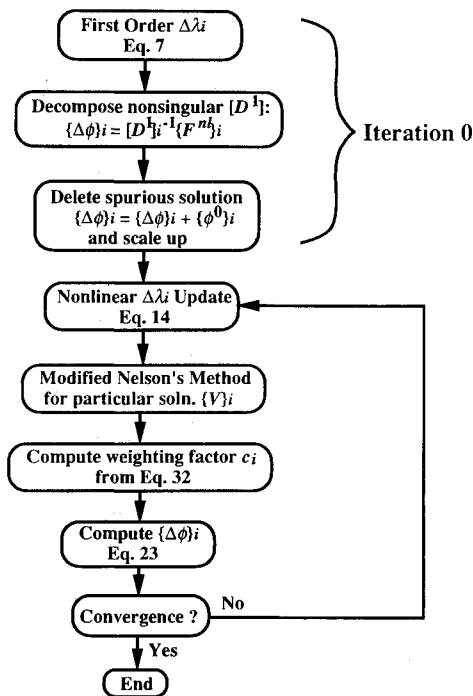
First Order $\Delta\lambda i$
Eq. 7

Decompose nonsingular $[D^1]$:
$\{\Delta\phi\}i = [D^1]_i^{-1}\{F^{nl}\}i$

Delete spurious solution
$\{\Delta\phi\}i = \{\Delta\phi\}i + \{\phi^0\}i$
and scale up

Iteration 0

Nonlinear $\Delta\lambda i$ Update
Eq. 14

Modified Nelson's Method
for particular soln. $\{V\}i$

Compute weighting factor $c_i$
from Eq. 32

Compute $\{\Delta\phi\}i$
Eq. 23

Convergence ?

No

Yes

End